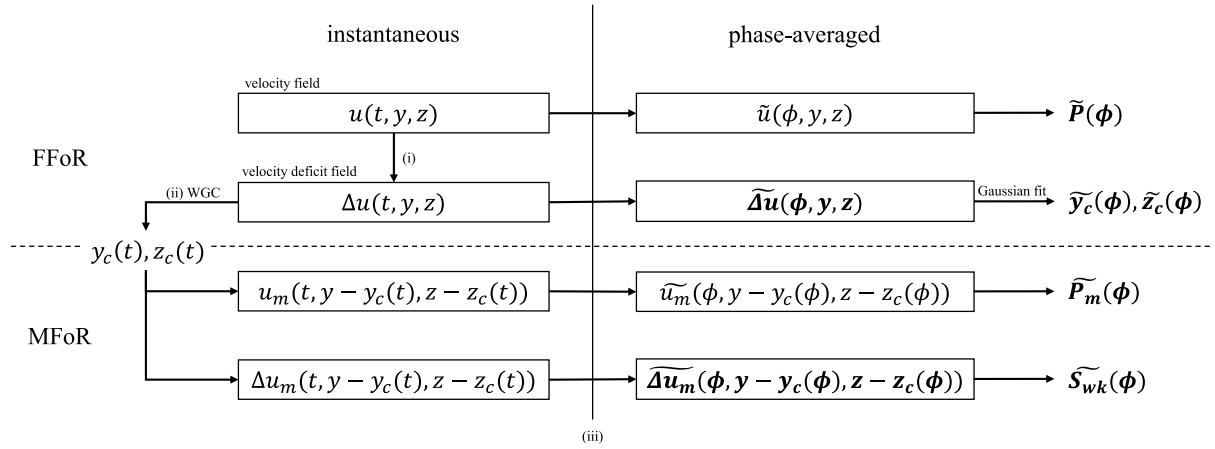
instantaneous

phase-averaged

velocity field

$u(t, y, z)$

$\tilde{u}(\phi, y, z)$

$\widetilde{\boldsymbol{P}}(\boldsymbol{\phi})$

FFoR

(i)

velocity deficit field

(ii) WGC

$\Delta u(t, y, z)$

$\widetilde{\boldsymbol{\Delta u}}(\boldsymbol{\phi}, \boldsymbol{y}, \boldsymbol{z})$

Gaussian fit

$\widetilde{\boldsymbol{y_c}}(\boldsymbol{\phi}), \widetilde{\boldsymbol{z_c}}(\boldsymbol{\phi})$

$y_c(t), z_c(t)$

$u_m(t, y - y_c(t), z - z_c(t))$

$\widetilde{u_m}(\phi, y - y_c(\phi), z - z_c(\phi))$

$\widetilde{\boldsymbol{P_m}}(\boldsymbol{\phi})$

MFoR

$\Delta u_m(t, y - y_c(t), z - z_c(t))$

$\widetilde{\boldsymbol{\Delta u_m}}(\boldsymbol{\phi}, \boldsymbol{y} - \boldsymbol{y_c}(\boldsymbol{\phi}), \boldsymbol{z} - \boldsymbol{z_c}(\boldsymbol{\phi}))$

$\widetilde{\boldsymbol{S_{wk}}}(\boldsymbol{\phi})$

(iii)